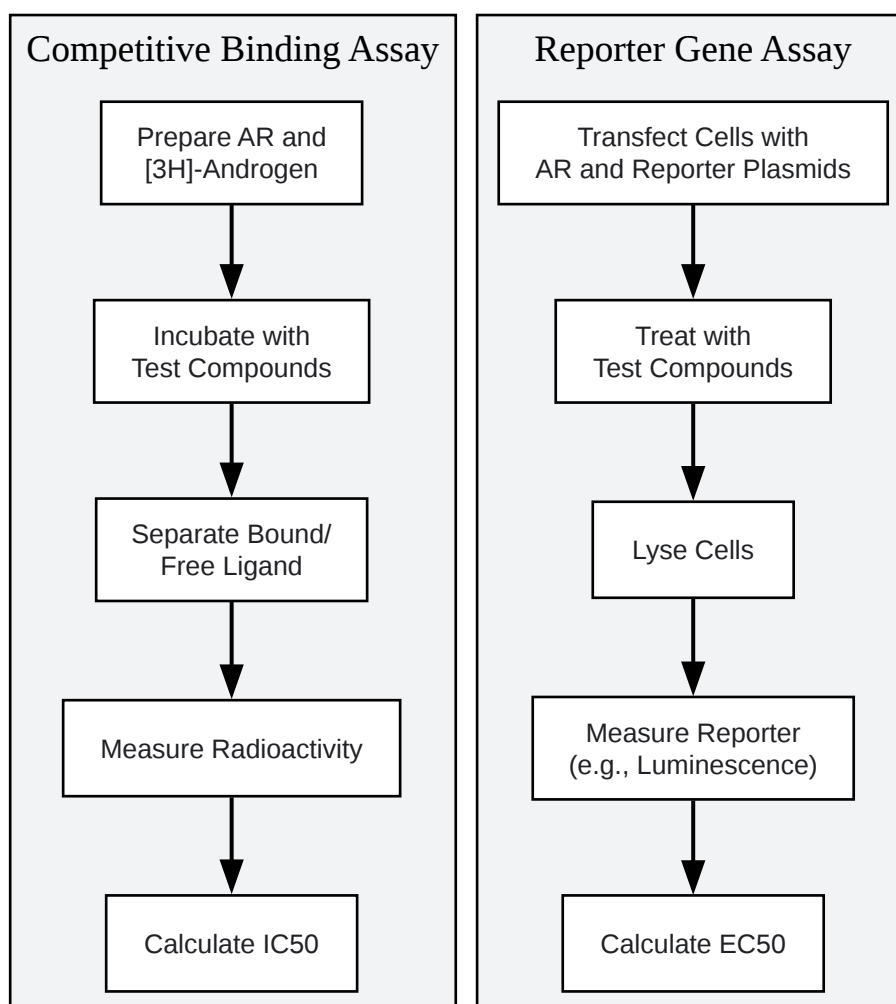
Competitive Binding Assay

Prepare AR and [3H]-Androgen

Incubate with Test Compounds

Separate Bound/ Free Ligand

Measure Radioactivity

Calculate IC50

Reporter Gene Assay

Transfect Cells with AR and Reporter Plasmids

Treat with Test Compounds

Lyse Cells

Measure Reporter (e.g., Luminescence)

Calculate EC50